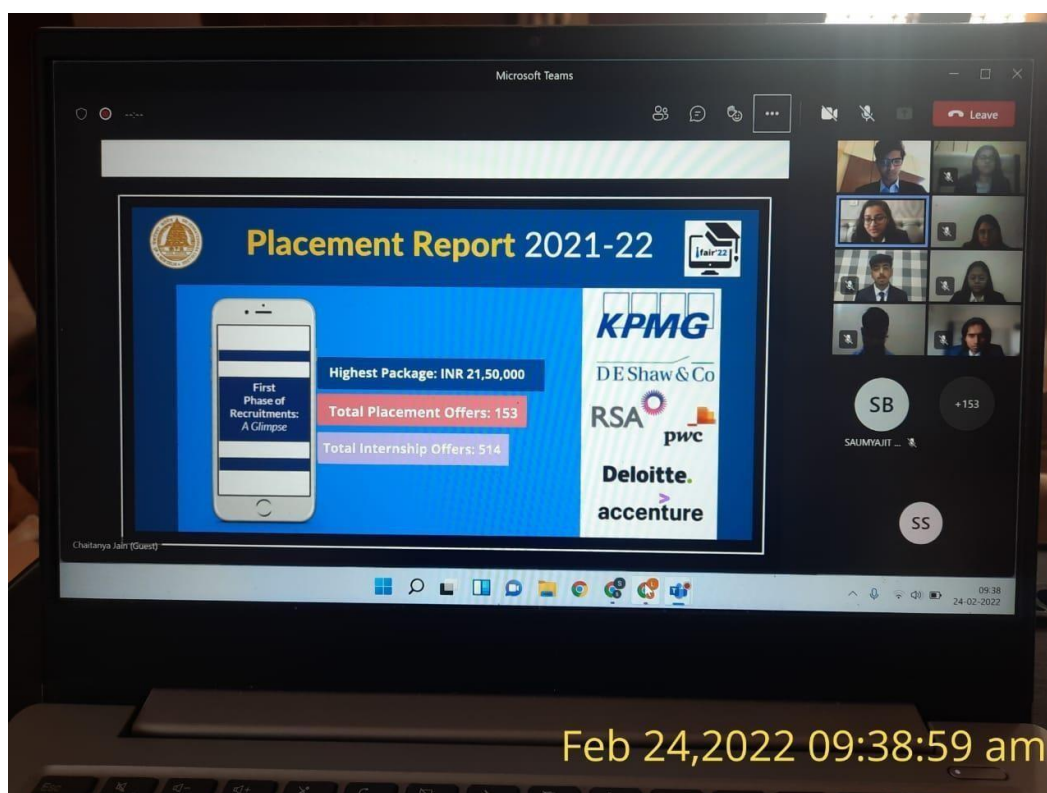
Microsoft Teams

--:--

Leave

Placement Report 2021-22

fair'22

First Phase of Recruitments: A Glimpse

Highest Package: INR 21,50,000

Total Placement Offers: 153

Total Internship Offers: 514

KPMG

DE Shaw & Co

RSA

pwc

Deloitte.

accenture

SB

+153

SAUMYAJIT ...

SS

Chaitanya Jain (Guest)

09:38
24-02-2022

Feb 24,2022 09:38:59 am